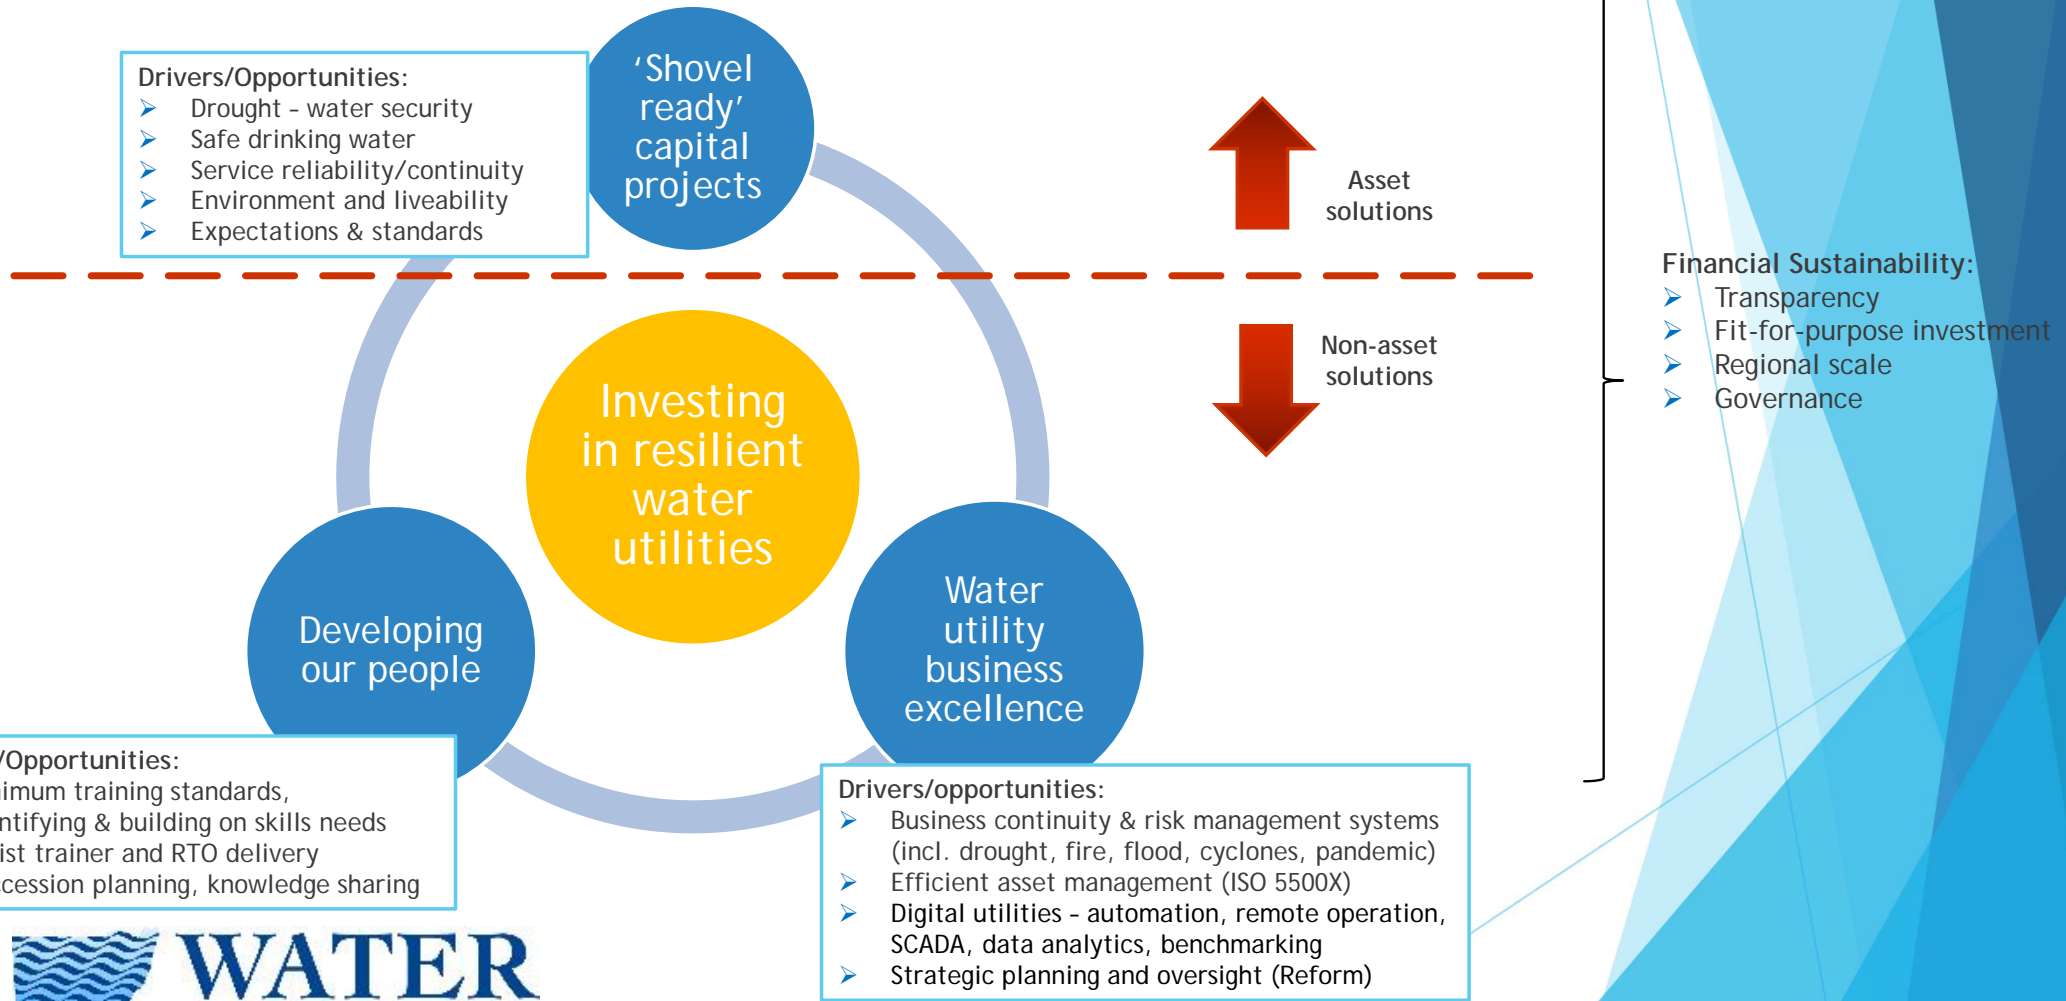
Drivers/Opportunities:
- Drought - water security
- Safe drinking water
- Service reliability/continuity
- Environment and liveability
- Expectations & standards

'Shovel ready' capital projects

Asset solutions

Non-asset solutions

Financial Sustainability:
- Transparency
- Fit-for-purpose investment
- Regional scale
- Governance

Investing in resilient water utilities

Developing our people

Water utility business excellence

/Opportunities:
imum training standards,
ntifying & building on skills needs
ist trainer and RTO delivery
cession planning, knowledge sharing

Drivers/opportunities:
- Business continuity & risk management systems (incl. drought, fire, flood, cyclones, pandemic)
- Efficient asset management (ISO 5500X)
- Digital utilities - automation, remote operation, SCADA, data analytics, benchmarking
- Strategic planning and oversight (Reform)

WATER